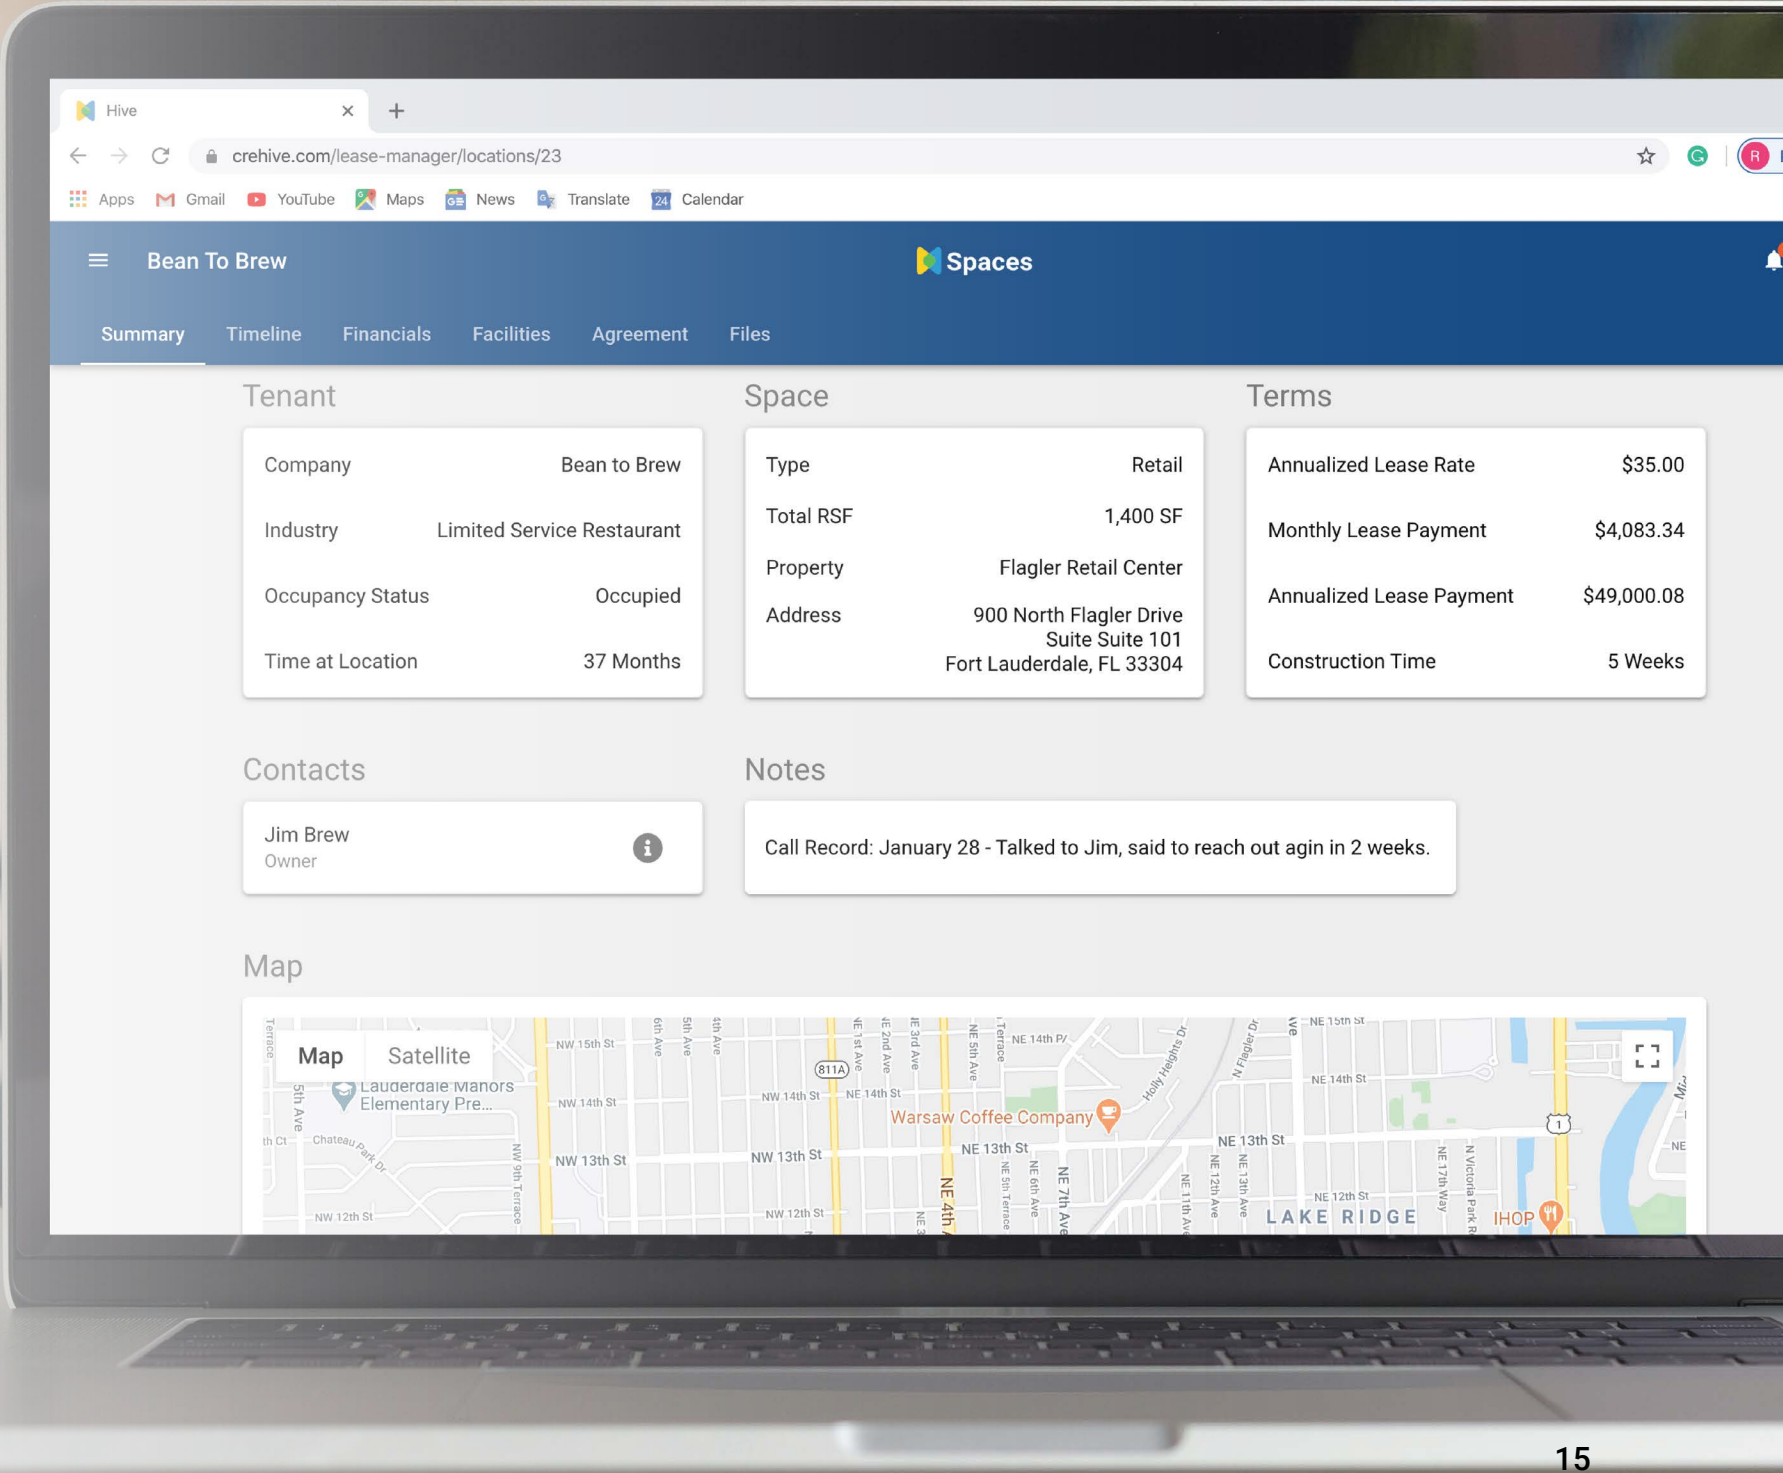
Hive
crehive.com/lease-manager/locations/23
Apps Gmail YouTube Maps News Translate Calendar

Bean To Brew
Spaces

Summary Timeline Financials Facilities Agreement Files

Tenant

| Company | Bean to Brew |
|---|---|
| Industry | Limited Service Restaurant |
| Occupancy Status | Occupied |
| Time at Location | 37 Months |

Space

| Type | Retail |
|---|---|
| Total RSF | 1,400 SF |
| Property | Flagler Retail Center |
| Address | 900 North Flagler Drive Suite Suite 101 Fort Lauderdale, FL 33304 |

Terms

| Annualized Lease Rate | \$35.00 |
|---|---|
| Monthly Lease Payment | \$4,083.34 |
| Annualized Lease Payment | \$49,000.08 |
| Construction Time | 5 Weeks |

Contacts

Jim Brew
Owner

Notes

Call Record: January 28 - Talked to Jim, said to reach out agin in 2 weeks.

Map

Map Satellite

Lauderdale Manors Elementary Pre... NW 15th St NW 14th St NW 13th St NW 12th St Chateau Park Dr 5th Ave NW 9th Terrace 6th Ave 5th Ave 4th Ave 811A NE 1st Ave NE 2nd Ave NE 3rd Ave NE 5th Ave NE 14th St NE 14th Pl Warsaw Coffee Company NE 13th St NE 4th NE 7th Ave NE 6th Ave Holly Heights Dr N Flagler Dr NE 15th St NE 12th St NE 11th Ave NE 12th Ave NE 13th Ave NE 17th Way N Victoria Park Rd LAKE RIDGE IHOP 1

15